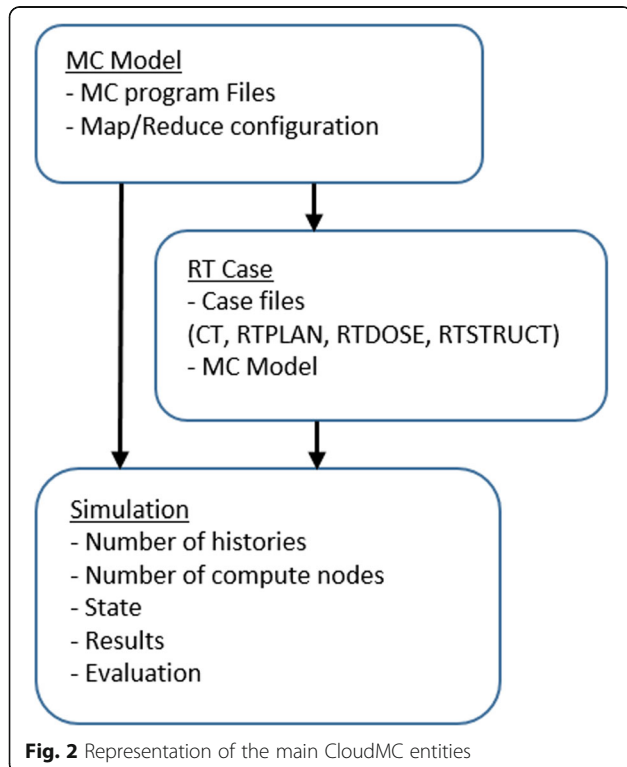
MC Model
- MC program Files
- Map/Reduce configuration

RT Case
- Case files
(CT, RTPLAN, RTDOSE, RTSTRUCT)
- MC Model

Simulation
- Number of histories
- Number of compute nodes
- State
- Results
- Evaluation

**Fig. 2** Representation of the main CloudMC entities